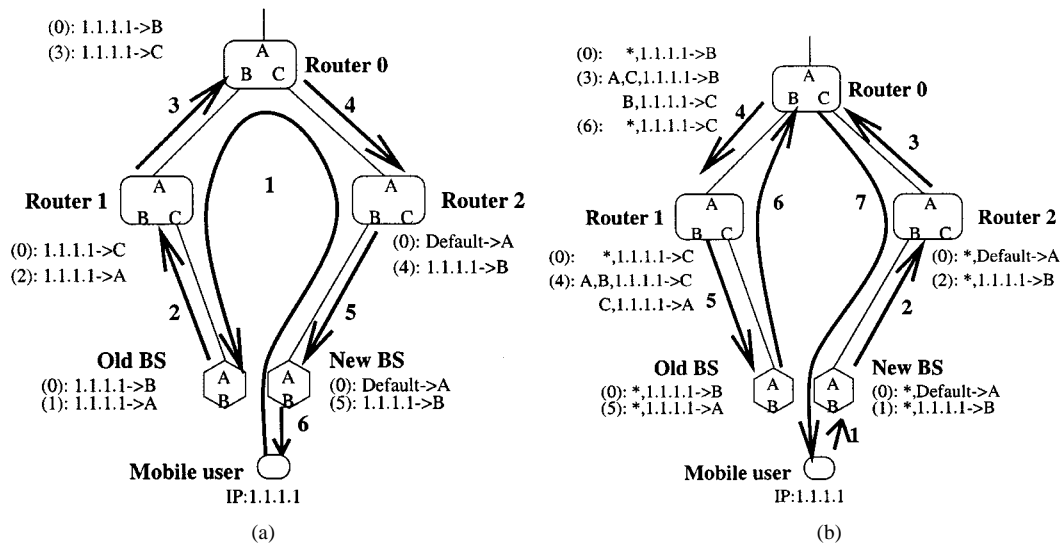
(0): 1.1.1.1->B
(3): 1.1.1.1->C

A
B C
Router 0

3
4
1

A
B C
Router 1

A
B C
Router 2

(0): 1.1.1.1->C
(2): 1.1.1.1->A

(0): Default->A
(4): 1.1.1.1->B

2
5

Old BS
(0): 1.1.1.1->B
(1): 1.1.1.1->A

A
B

A
B

New BS
(0): Default->A
(5): 1.1.1.1->B

6

Mobile user
IP:1.1.1.1

(a)

(0): *,1.1.1.1->B
(3): A,C,1.1.1.1->B
B,1.1.1.1->C
(6): *,1.1.1.1->C

A
B C
Router 0

4
3

A
B C
Router 1

6
7

A
B C
Router 2

(0): *,1.1.1.1->C
(4): A,B,1.1.1.1->C
C,1.1.1.1->A

5

(0): *,Default->A
(2): *,1.1.1.1->B

2

Old BS
(0): *,1.1.1.1->B
(5): *,1.1.1.1->A

A
B

A
B

New BS
(0): *,Default->A
(1): *,1.1.1.1->B

1

Mobile user
IP:1.1.1.1

(b)